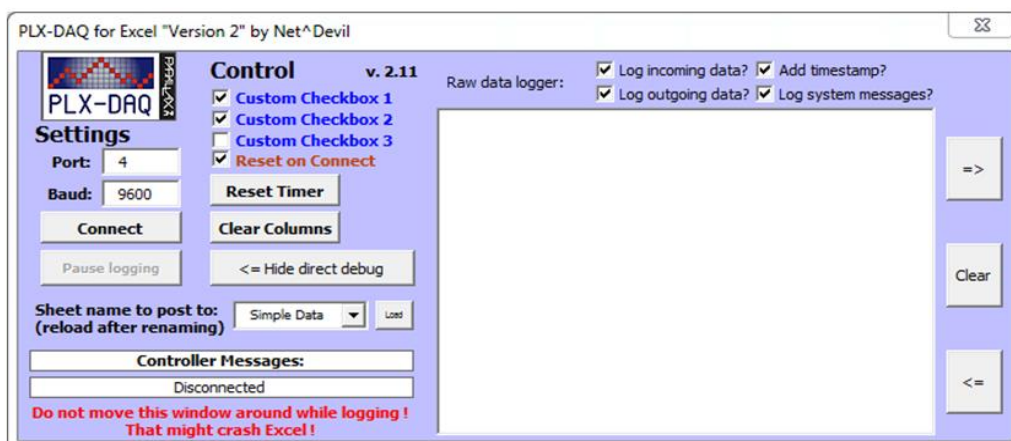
PLX-DAQ for Excel "Version 2" by Net^Devil

PLX-DAQ

PARALLAX

Settings

Port: 4

Baud: 9600

Connect

Pause logging

Control v. 2.11

☑ Custom Checkbox 1
☑ Custom Checkbox 2
☐ Custom Checkbox 3
☑ Reset on Connect

Reset Timer

Clear Columns

<= Hide direct debug

Sheet name to post to: (reload after renaming)

Simple Data

Load

Controller Messages:

Disconnected

Do not move this window around while logging ! That might crash Excel !

Raw data logger:

☑ Log incoming data? ☑ Add timestamp?
☑ Log outgoing data? ☑ Log system messages?

=>

Clear

<=